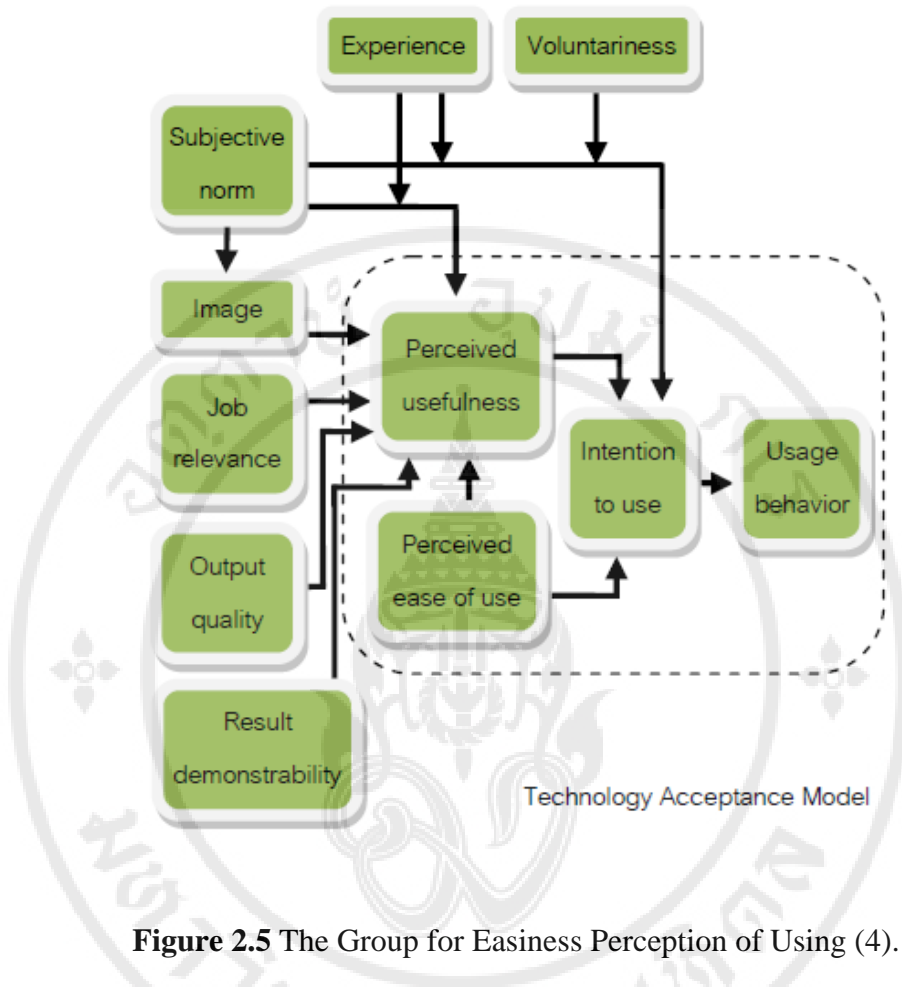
Experience

Voluntariness

Subjective norm

Image

Job relevance

Output quality

Result demonstrability

Perceived usefulness

Perceived ease of use

Intention to use

Usage behavior

Technology Acceptance Model

**Figure 2.5** The Group for Easiness Perception of Using (4).